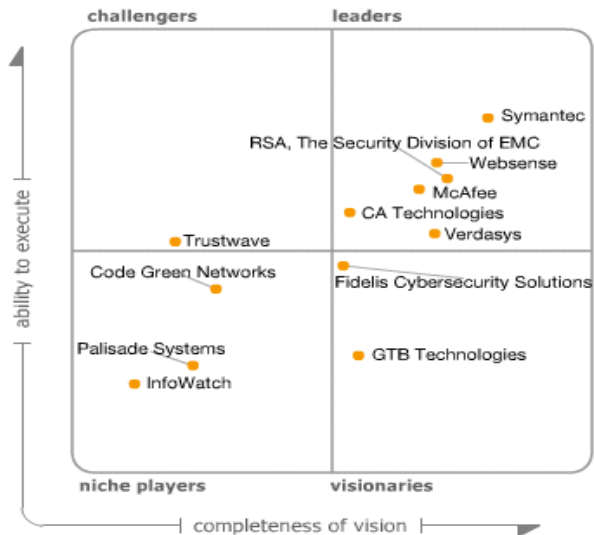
challengers

leaders

ability to execute

Symantec

RSA, The Security Division of EMC

Websense

McAfee

CA Technologies

Verdasys

Trustwave

Code Green Networks

Fidelis Cybersecurity Solutions

Palisade Systems

GTB Technologies

InfoWatch

niche players

visionaries

completeness of vision